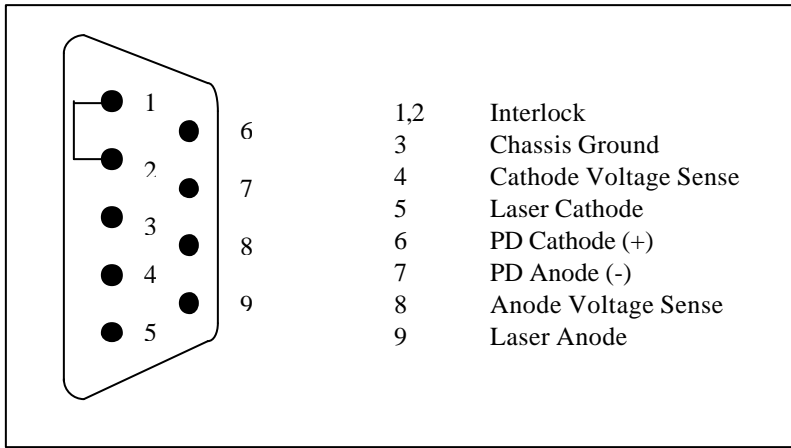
1
2
3
4
5
6
7
8
9

| | |
|---|---|
| 1,2 | Interlock |
| 3 | Chassis Ground |
| 4 | Cathode Voltage Sense |
| 5 | Laser Cathode |
| 6 | PD Cathode (+) |
| 7 | PD Anode (-) |
| 8 | Anode Voltage Sense |
| 9 | Laser Anode |